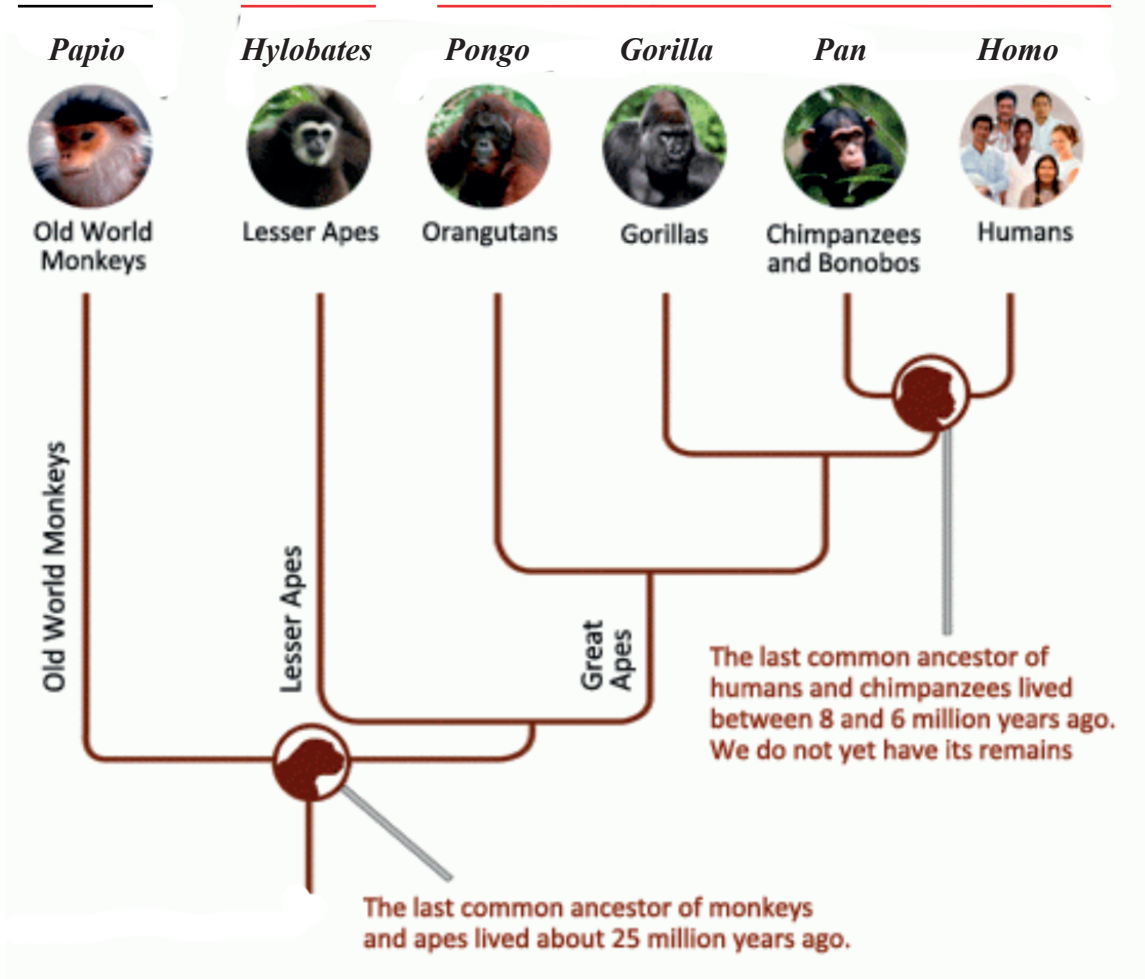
Papio

Hylobates

Pongo

Gorilla

Pan

Homo

Old World Monkeys

Lesser Apes

Orangutans

Gorillas

Chimpanzees and Bonobos

Humans

Old World Monkeys

Lesser Apes

Great Apes

The last common ancestor of humans and chimpanzees lived between 8 and 6 million years ago. We do not yet have its remains

The last common ancestor of monkeys and apes lived about 25 million years ago.